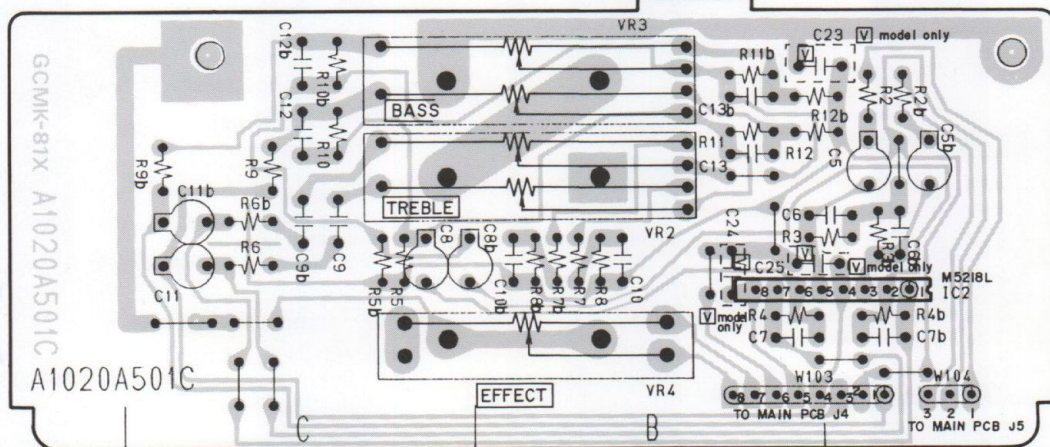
GCMK-81X A1020A501C

VR3

C23 V model only

C12b
R10b
C12
R10
R9
R9b
C11b
R6b
R6
C9b
C9
C11

BASS

TREBLE

C13b
R11
C13
R11b
R12b
R12
R2
R2b
C5
C5b

VR2

C24
C6
R3
R3b
C6b
C25
V
V model only
V model only

C8
C8b
R5b
R5
C10b
R8b
R7b
R7
R8
C10

M5218L
IC2
8 7 6 5 4 3 2 1

R4
R4b
C7
C7b

A1020A501C

EFFECT

VR4

W103
8 7 6 5 4 3 2 1
TO MAIN PCB J4

W104
3 2 1
TO MAIN PCB J5

C

B